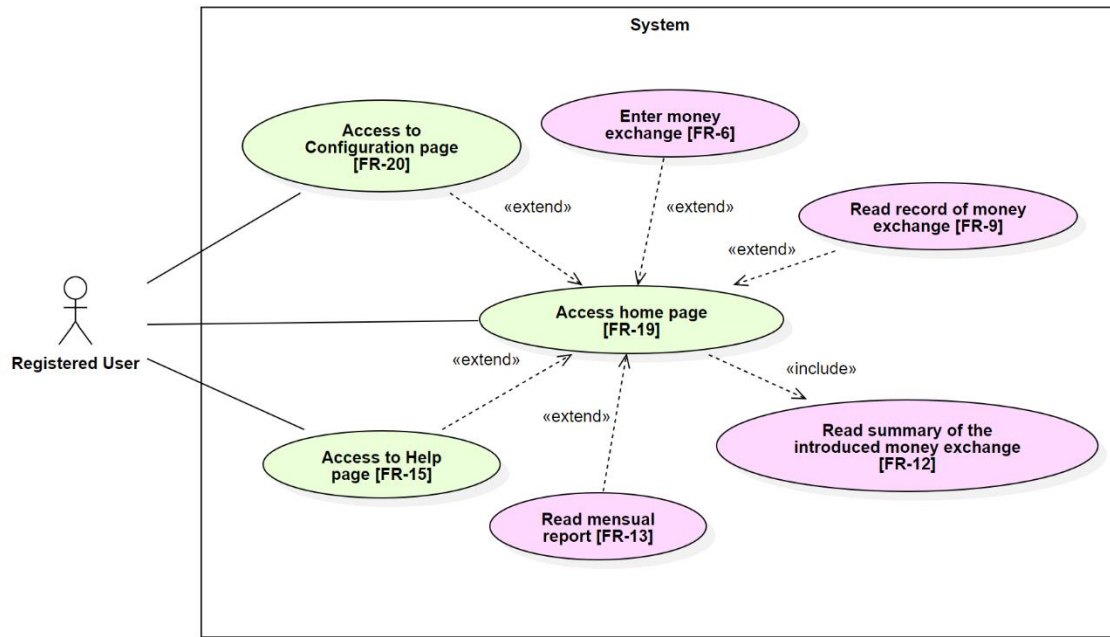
System

Access to Configuration page [FR-20]

Enter money exchange [FR-6]

Read record of money exchange [FR-9]

«extend»

«extend»

«extend»

Registered User

Access home page [FR-19]

«extend»

«include»

«extend»

Access to Help page [FR-15]

Read summary of the introduced money exchange [FR-12]

Read mensual report [FR-13]